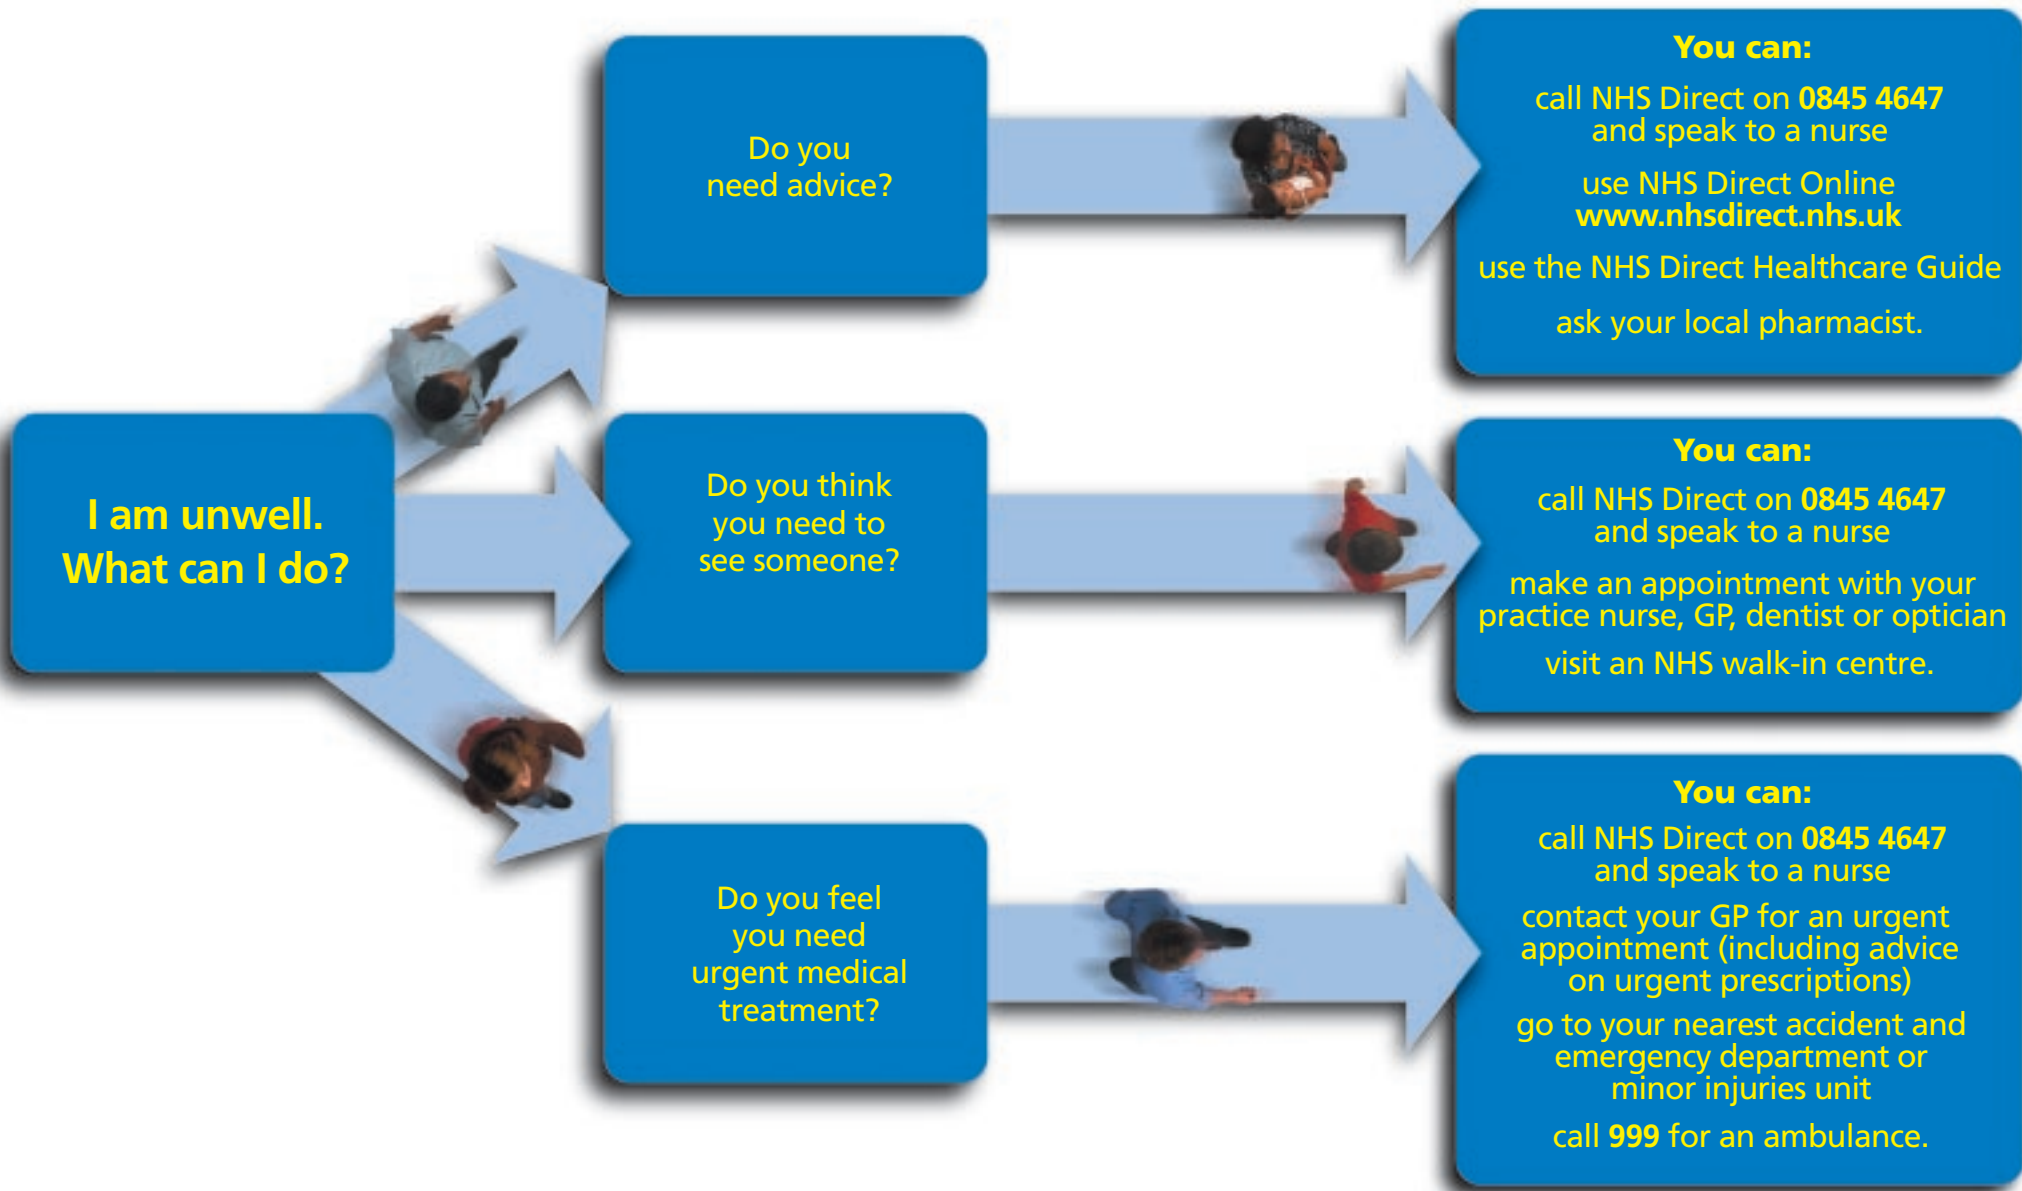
I am unwell. What can I do?

Do you need advice?

You can:

call NHS Direct on 0845 4647 and speak to a nurse

use NHS Direct Online www.nhsdirect.nhs.uk

use the NHS Direct Healthcare Guide

ask your local pharmacist.

Do you think you need to see someone?

You can:

call NHS Direct on 0845 4647 and speak to a nurse

make an appointment with your practice nurse, GP, dentist or optician

visit an NHS walk-in centre.

Do you feel you need urgent medical treatment?

You can:

call NHS Direct on 0845 4647 and speak to a nurse

contact your GP for an urgent appointment (including advice on urgent prescriptions)

go to your nearest accident and emergency department or minor injuries unit

call 999 for an ambulance.